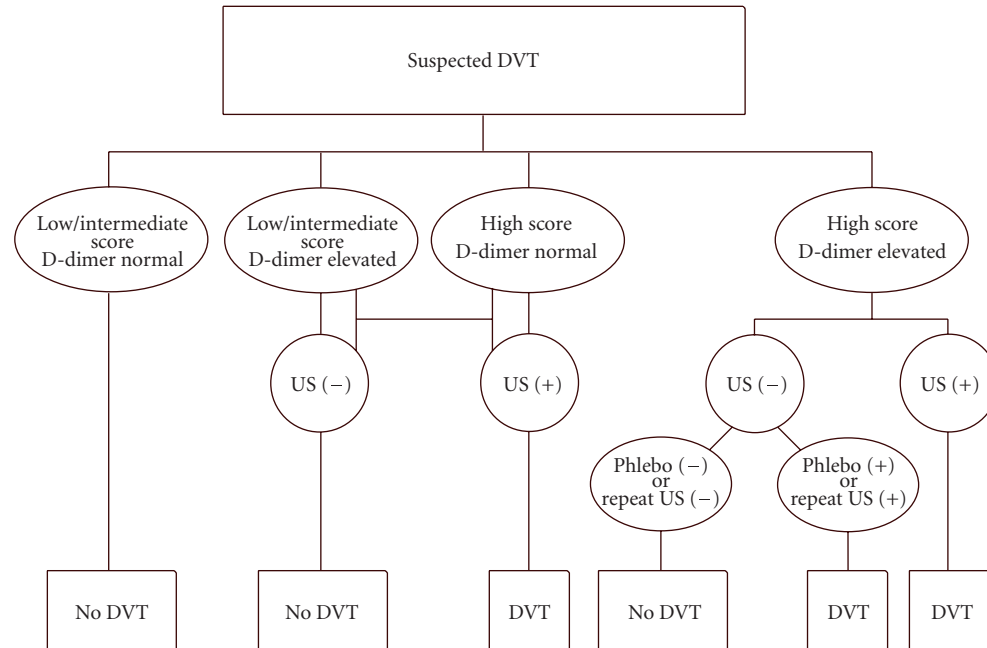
Suspected DVT

Low/intermediate score D-dimer normal

Low/intermediate score D-dimer elevated

High score D-dimer normal

High score D-dimer elevated

US (−)

US (+)

US (−)

US (+)

Phlebo (−) or repeat US (−)

Phlebo (+) or repeat US (+)

No DVT

No DVT

DVT

No DVT

DVT

DVT